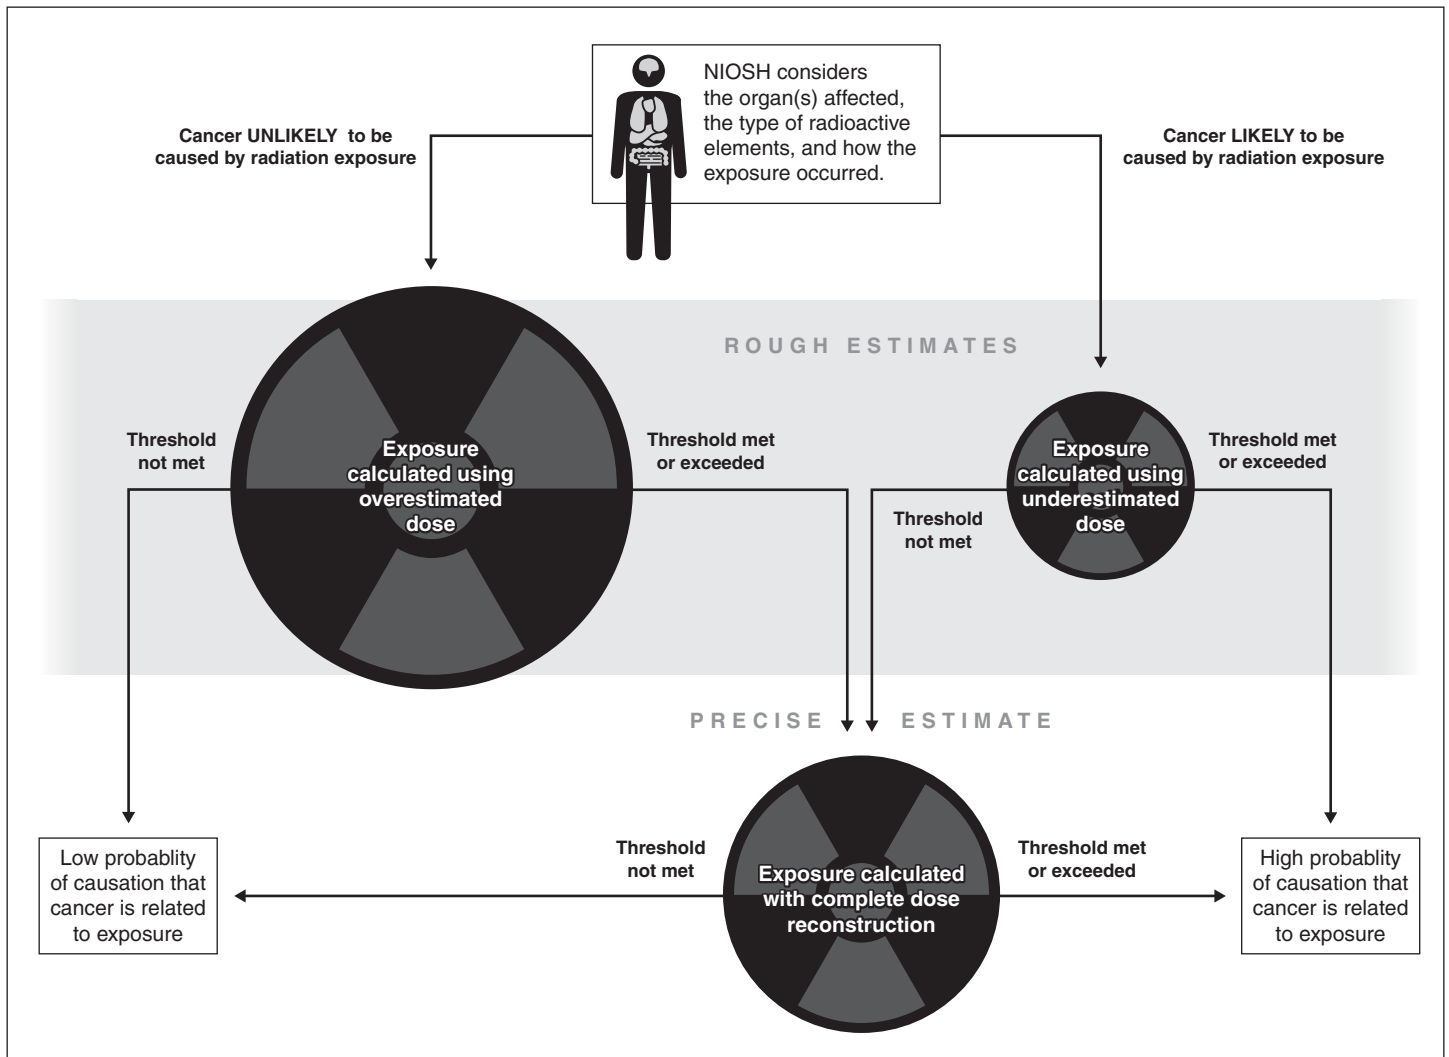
NIOSH considers the organ(s) affected, the type of radioactive elements, and how the exposure occurred.

Cancer UNLIKELY to be caused by radiation exposure

Cancer LIKELY to be caused by radiation exposure

ROUGH ESTIMATES

Threshold not met

Exposure calculated using overestimated dose

Threshold met or exceeded

Threshold not met

Exposure calculated using underestimated dose

Threshold met or exceeded

PRECISE ESTIMATE

Low probablity of causation that cancer is related to exposure

Threshold not met

Exposure calculated with complete dose reconstruction

Threshold met or exceeded

High probablity of causation that cancer is related to exposure